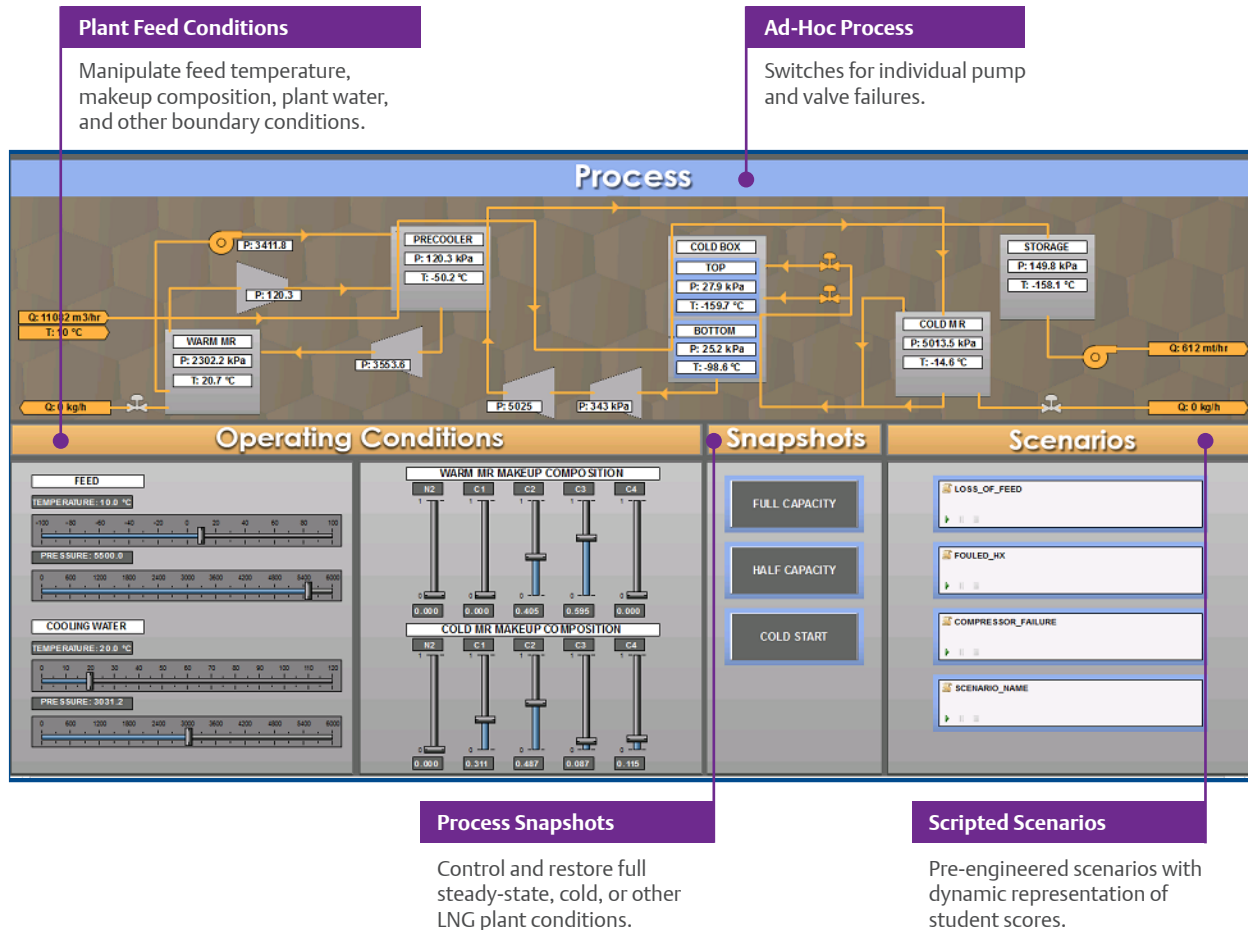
Plant Feed Conditions

Manipulate feed temperature, makeup composition, plant water, and other boundary conditions.

Ad-Hoc Process

Switches for individual pump and valve failures.

Process

P: 3411.8

PRECOOLER
P: 120.3 kPa
T: -50.2 °C

P: 120.3

Q: 11082 m3/hr
T: 10 °C

WARM MR
P: 2302.2 kPa
T: 20.7 °C

P: 3553.6

Q: 0 kg/h

COLD BOX
TOP
P: 27.9 kPa
T: -159.7 °C
BOTTOM
P: 25.2 kPa
T: -98.6 °C

P: 5025
P: 343 kPa

STORAGE
P: 149.8 kPa
T: -158.1 °C

COLD MR
P: 5013.5 kPa
T: -14.6 °C

Q: 612 mt/hr
Q: 0 kg/h

Operating Conditions

FEED
TEMPERATURE: 10.0 °C
-100 -80 -60 -40 -20 0 20 40 60 80 100
PRESSURE: 5500.0
0 600 1200 1800 2400 3000 3600 4200 4800 5400 6000

COOLING WATER
TEMPERATURE: 20.0 °C
0 10 20 30 40 50 60 70 80 90 100 110 120
PRESSURE: 3031.2
0 600 1200 1800 2400 3000 3600 4200 4800 5400 6000

WARM MR MAKEUP COMPOSITION
N2 C1 C2 C3 C4
1 0
0.000 0.000 0.405 0.595 0.000

COLD MR MAKEUP COMPOSITION
N2 C1 C2 C3 C4
1 0
0.000 0.311 0.487 0.087 0.115

Snapshots

FULL CAPACITY
HALF CAPACITY
COLD START

Scenarios

LOSS_OF_FEED
FOULED_HX
COMPRESSOR_FAILURE
SCENARIO_NAME

Process Snapshots

Control and restore full steady-state, cold, or other LNG plant conditions.

Scripted Scenarios

Pre-engineered scenarios with dynamic representation of student scores.